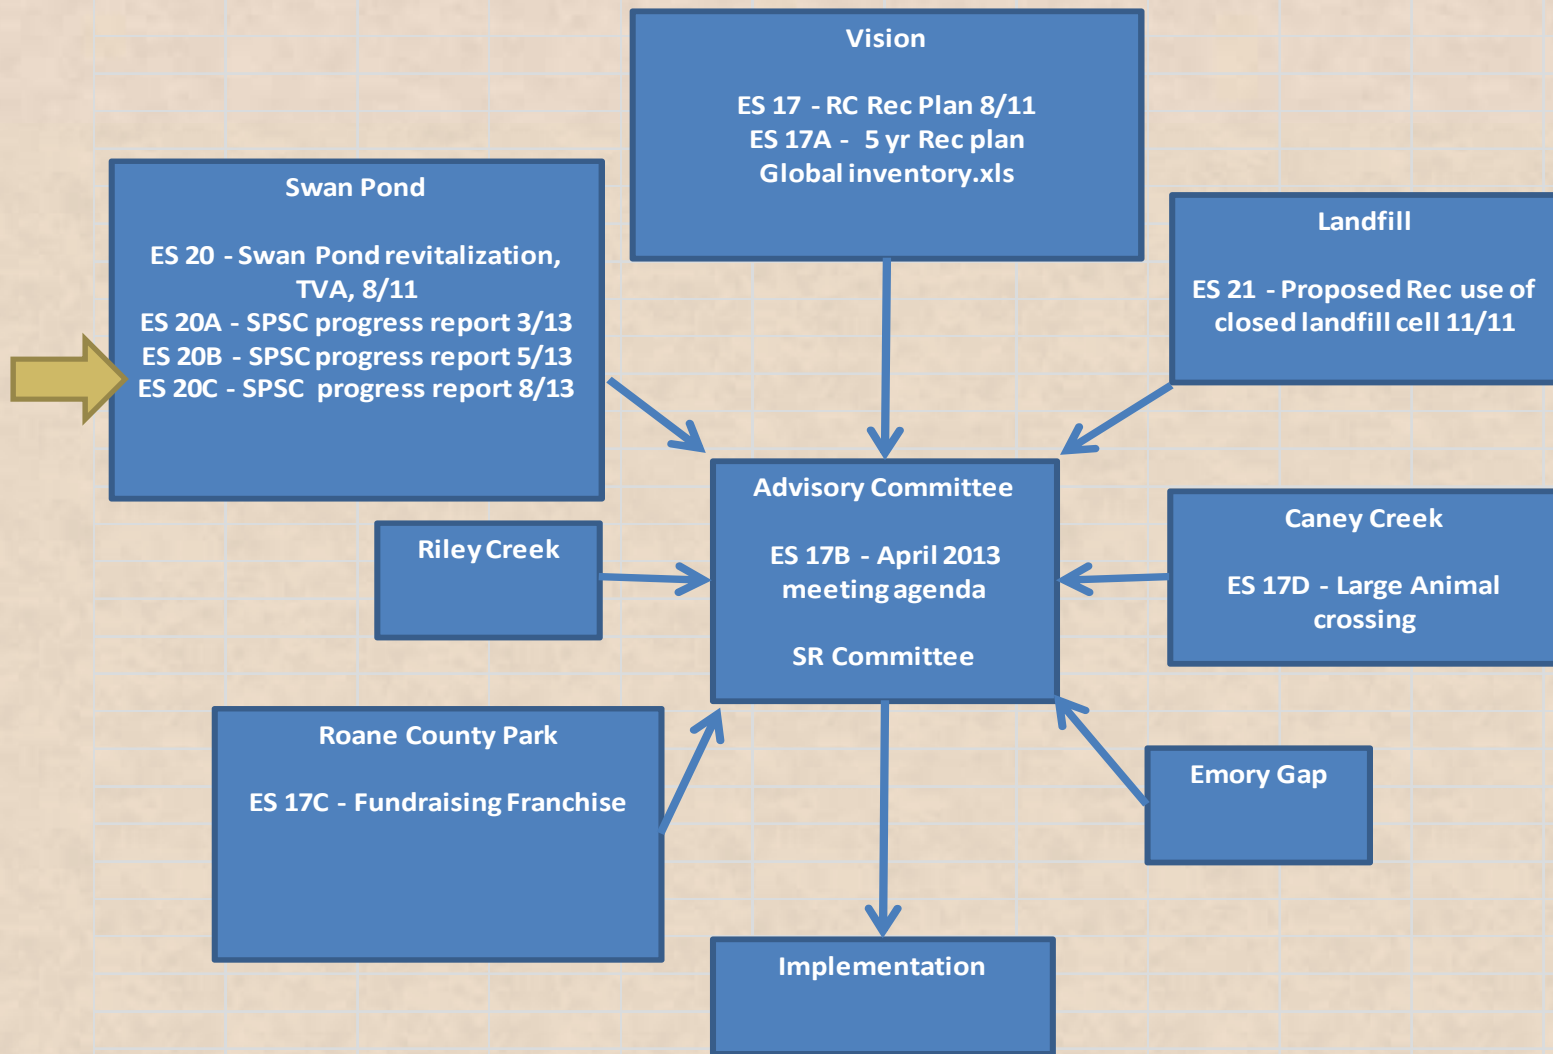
Vision

ES 17 - RC Rec Plan 8/11
ES 17A - 5 yr Rec plan
Global inventory.xls

Swan Pond

ES 20 - Swan Pond revitalization, TVA, 8/11
ES 20A - SPSC progress report 3/13
ES 20B - SPSC progress report 5/13
ES 20C - SPSC progress report 8/13

Landfill

ES 21 - Proposed Rec use of closed landfill cell 11/11

Advisory Committee

ES 17B - April 2013 meeting agenda

SR Committee

Riley Creek

Caney Creek

ES 17D - Large Animal crossing

Roane County Park

ES 17C - Fundraising Franchise

Emory Gap

Implementation